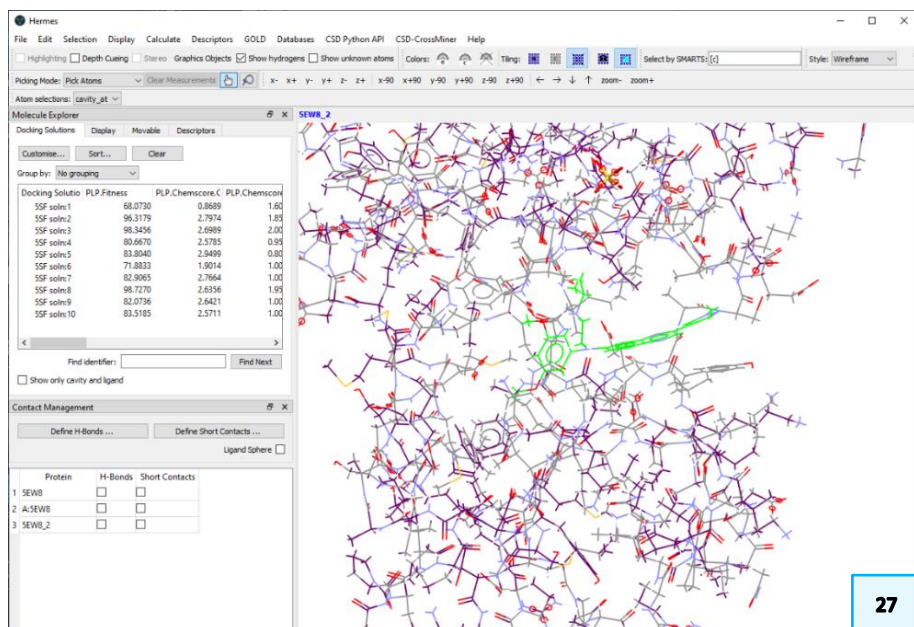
Hermes

File Edit Selection Display Calculate Descriptors GOLD Databases CSD Python API CSD-CrossMiner Help

Highlighting Depth Cueing Stereo Graphics Objects Show hydrogens Show unknown atoms Colors: Tiling: Select by SMARTS: [c] Style: Wireframe

Picking Mode: Pick Atoms Clear Measurements x- x+ y- y+ z- z+ x-90 x+90 y-90 y+90 z-90 z+90 ← → ↓ ↑ zoom- zoom+

Atom selections: cavity_at

Molecule Explorer

Docking Solutions Display Movable Descriptors

Customise... Sort... Clear

Group by: No grouping

| Docking Solutio | PLP.Fitness | PLP.Chemscore.C | PLP.Chemscore |
|---|---|---|---|
| 5SF soln:1 | 68.0730 | 0.8689 | 1.60 |
| 5SF soln:2 | 96.3179 | 2.7974 | 1.85 |
| 5SF soln:3 | 98.3456 | 2.6989 | 2.00 |
| 5SF soln:4 | 80.6670 | 2.5785 | 0.95 |
| 5SF soln:5 | 83.8040 | 2.9499 | 0.80 |
| 5SF soln:6 | 71.8833 | 1.9014 | 1.00 |
| 5SF soln:7 | 82.9065 | 2.7664 | 1.00 |
| 5SF soln:8 | 98.7270 | 2.6356 | 1.95 |
| 5SF soln:9 | 82.0736 | 2.6421 | 1.00 |
| 5SF soln:10 | 83.5185 | 2.5711 | 1.00 |

Find identifier: Find Next

Show only cavity and ligand

Contact Management

Define H-Bonds ... Define Short Contacts ...

Ligand Sphere

| | Protein | H-Bonds | Short Contacts |
|---|---|---|---|
| 1 | 5EW8 | | |
| 2 | A:5EW8 | | |
| 3 | 5EW8_2 | | |

5EW8_2

27